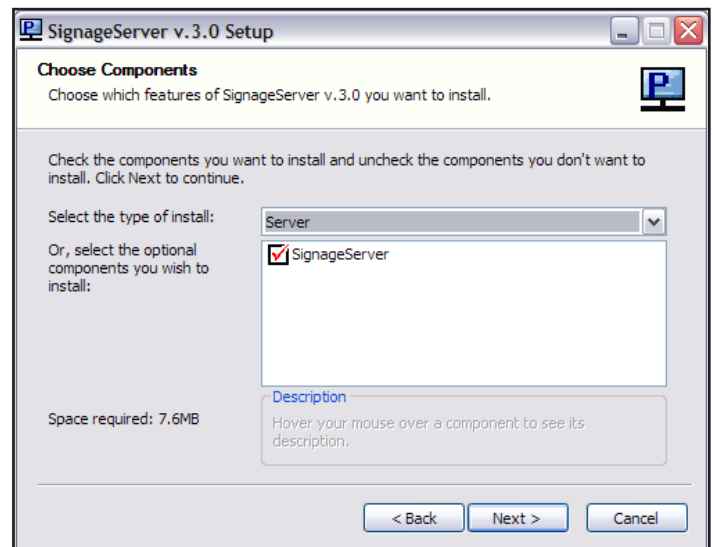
SignageServer v.3.0 Setup

Choose Components

Choose which features of SignageServer v.3.0 you want to install.

Check the components you want to install and uncheck the components you don't want to install. Click Next to continue.

Select the type of install:

Server

Or, select the optional components you wish to install:

SignageServer

Description

Hover your mouse over a component to see its description.

Space required: 7.6MB

< Back

Next >

Cancel